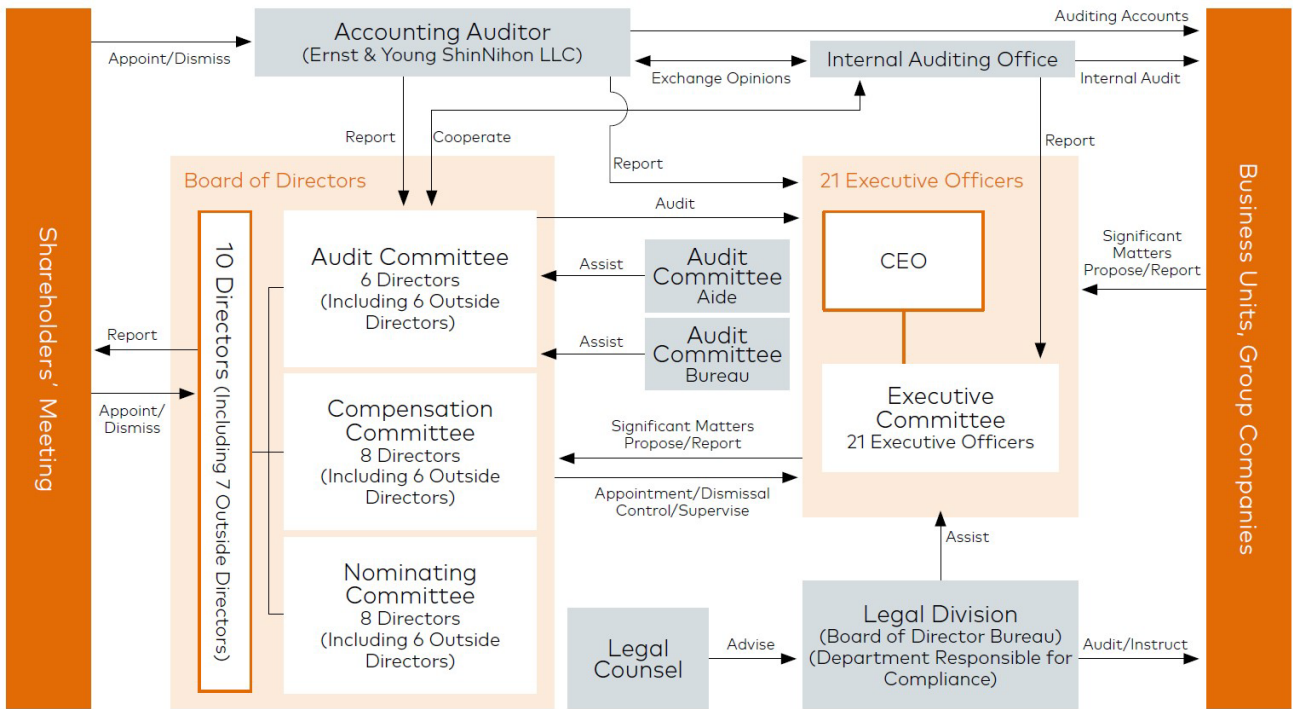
Shareholders' Meeting

Appoint/Dismiss

Accounting Auditor
(Ernst & Young ShinNihon LLC)

Auditing Accounts

Exchange Opinions

Internal Auditing Office

Internal Audit

Report

Cooperate

Report

Report

Board of Directors

21 Executive Officers

Audit

10 Directors (Including 7 Outside Directors)

Audit Committee
6 Directors
(Including 6 Outside Directors)

Assist

Audit Committee Aide

Assist

Audit Committee Bureau

CEO

Significant Matters Propose/Report

Report

Appoint/ Dismiss

Executive Committee
21 Executive Officers

Compensation Committee
8 Directors
(Including 6 Outside Directors)

Significant Matters Propose/Report

Appointment/Dismissal Control/Supervise

Assist

Nominating Committee
8 Directors
(Including 6 Outside Directors)

Legal Counsel

Advise

Legal Division
(Board of Director Bureau)
(Department Responsible for Compliance)

Audit/Instruct

Business Units, Group Companies